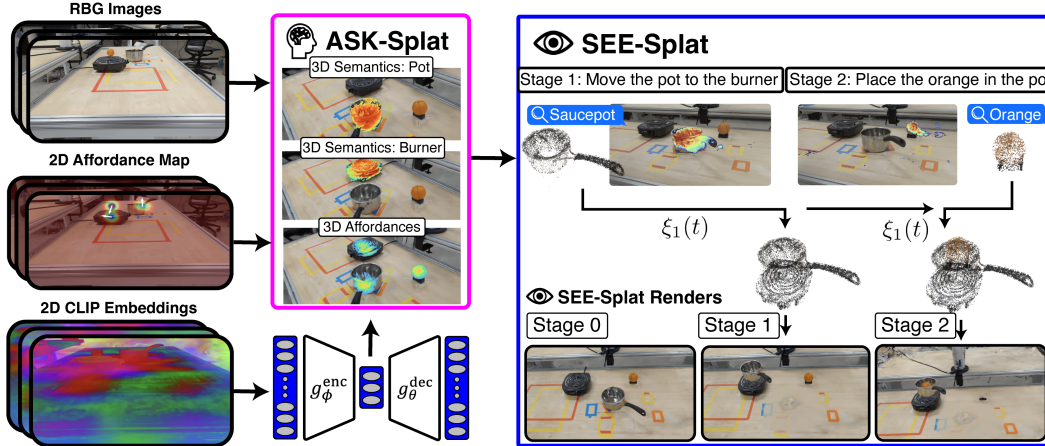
RBG Images

2D Affordance Map

2D CLIP Embeddings

ASK-Splat

3D Semantics: Pot

3D Semantics: Burner

3D Affordances

$g_{\phi}^{\text{enc}}$

$g_{\theta}^{\text{dec}}$

SEE-Splat

Stage 1: Move the pot to the burner

Stage 2: Place the orange in the po

Saucepot

Orange

$\xi_1(t)$

$\xi_1(t)$

SEE-Splat Renders

Stage 0

Stage 1

Stage 2